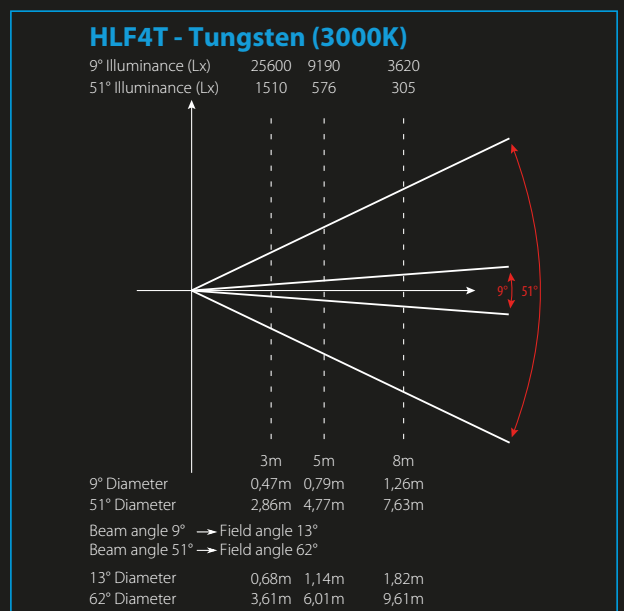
HLF4T - Tungsten (3000K)

| | | | |
|---|---|---|---|
| 9° Illuminance (Lx) | 25600 | 9190 | 3620 |
| 51° Illuminance (Lx) | 1510 | 576 | 305 |

9°
51°

3m 5m 8m

| | | | |
|---|---|---|---|
| 9° Diameter | 0,47m | 0,79m | 1,26m |
| 51° Diameter | 2,86m | 4,77m | 7,63m |

Beam angle 9° → Field angle 13°
Beam angle 51° → Field angle 62°

| | | | |
|---|---|---|---|
| 13° Diameter | 0,68m | 1,14m | 1,82m |
| 62° Diameter | 3,61m | 6,01m | 9,61m |